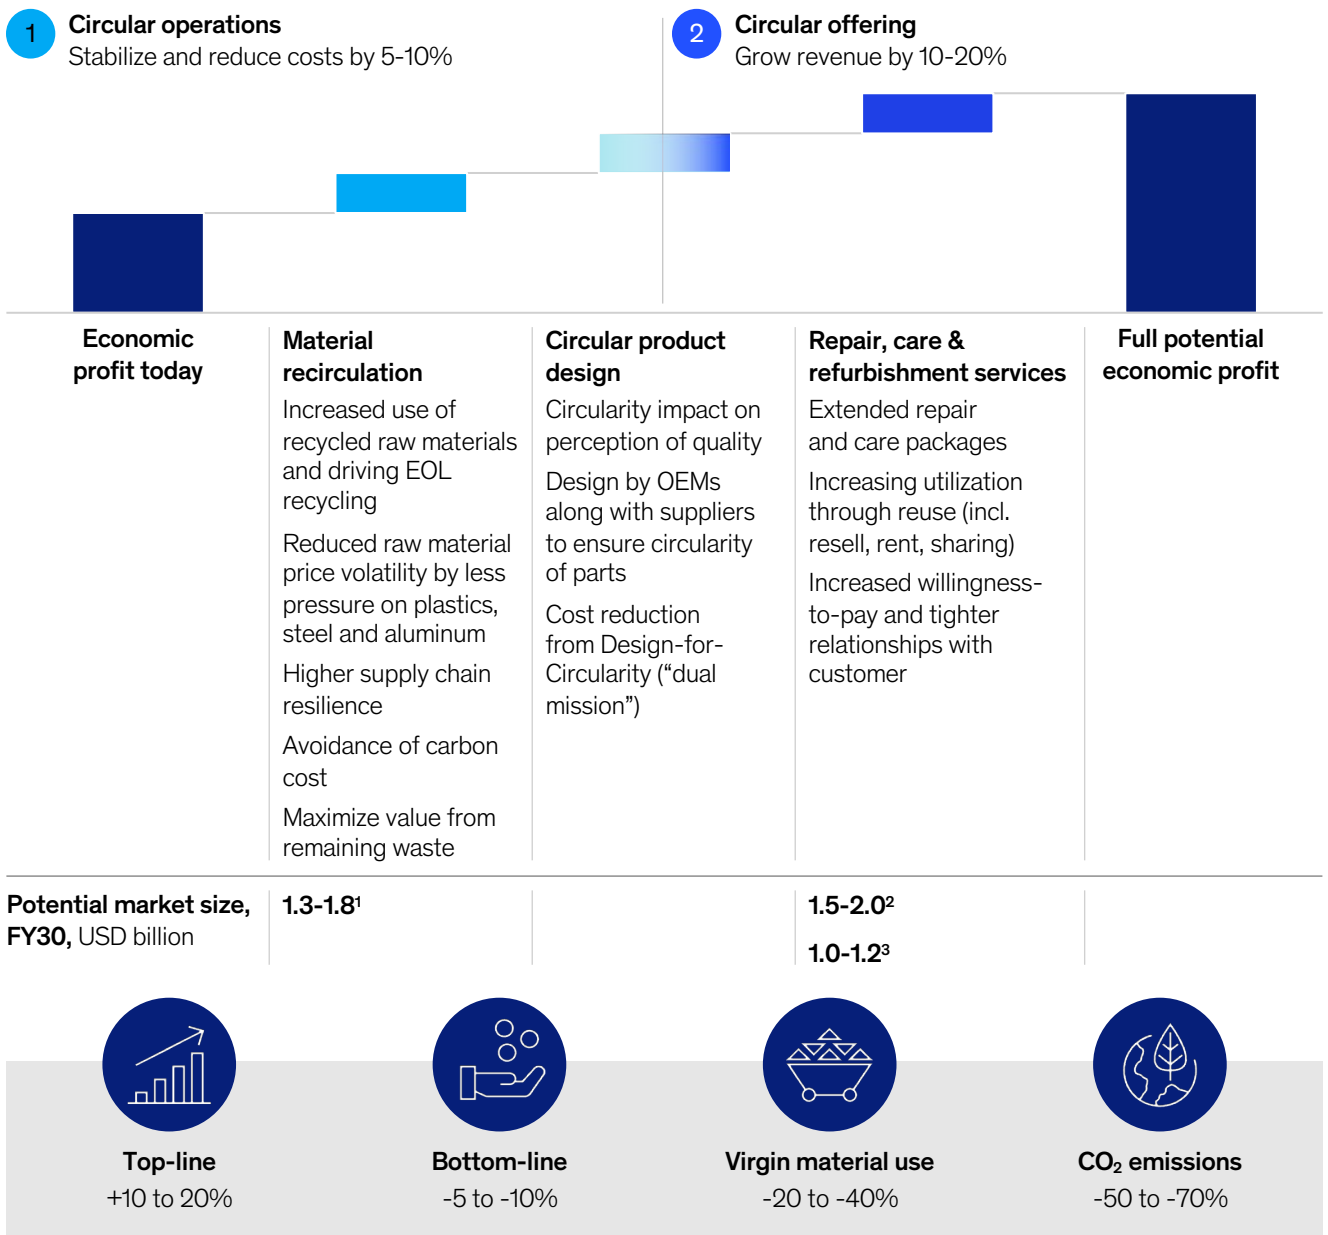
1 Circular operations
Stabilize and reduce costs by 5-10%

2 Circular offering
Grow revenue by 10-20%

Economic profit today

Material recirculation
Increased use of recycled raw materials and driving EOL recycling
Reduced raw material price volatility by less pressure on plastics, steel and aluminum
Higher supply chain resilience
Avoidance of carbon cost
Maximize value from remaining waste

Circular product design
Circularity impact on perception of quality
Design by OEMs along with suppliers to ensure circularity of parts
Cost reduction from Design-for-Circularity (“dual mission”)

Repair, care & refurbishment services
Extended repair and care packages
Increasing utilization through reuse (incl. resell, rent, sharing)
Increased willingness-to-pay and tighter relationships with customer

Full potential economic profit

Potential market size, FY30, USD billion
$1.3\text{-}1.8^1$
$1.5\text{-}2.0^2$
$1.0\text{-}1.2^3$

Top-line
+10 to 20%

Bottom-line
-5 to -10%

Virgin material use
-20 to -40%

$CO_2$ emissions
-50 to -70%